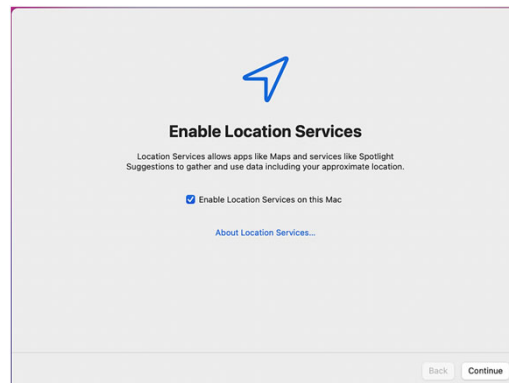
Enable Location Services

Location Services allows apps like Maps and services like Spotlight Suggestions to gather and use data including your approximate location.

Enable Location Services on this Mac

About Location Services...

Back

Continue